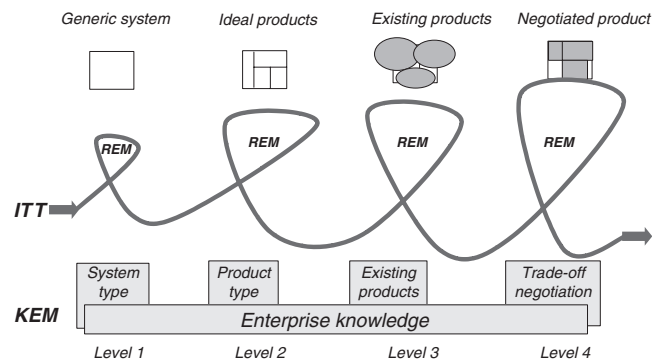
Generic system

Ideal products

Existing products

Negotiated product

REM

REM

REM

REM

ITT

System type

Product type

Existing products

Trade-off negotiation

KEM

Enterprise knowledge

Level 1

Level 2

Level 3

Level 4